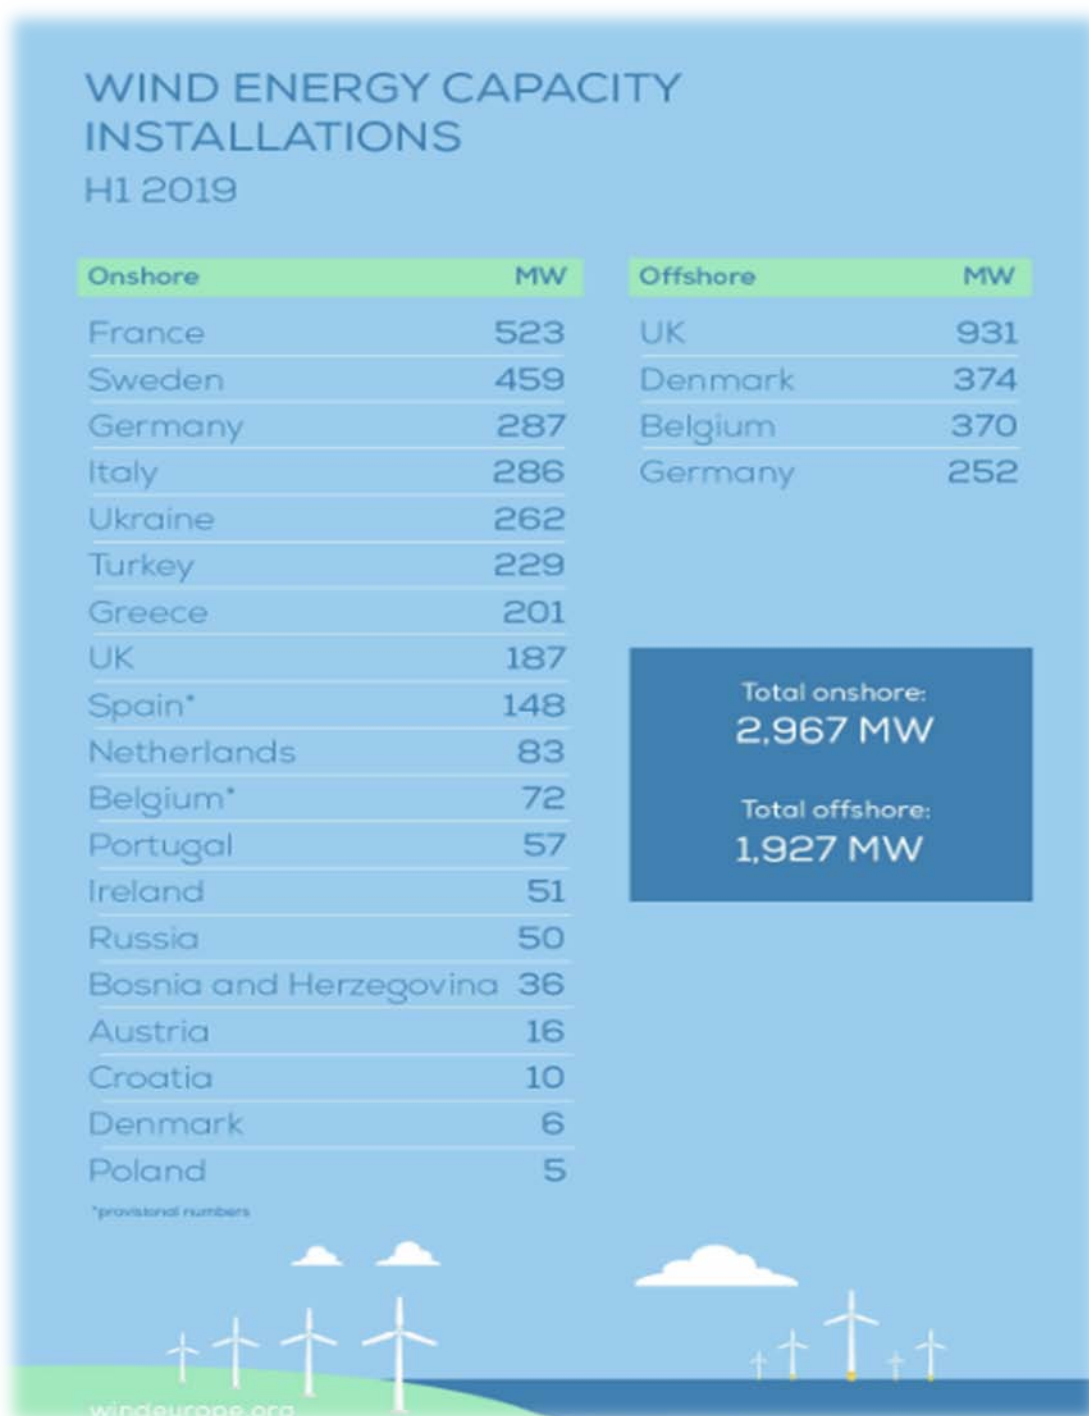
WIND ENERGY CAPACITY INSTALLATIONS
H1 2019

| Onshore | MW |
|---|---|
| France | 523 |
| Sweden | 459 |
| Germany | 287 |
| Italy | 286 |
| Ukraine | 262 |
| Turkey | 229 |
| Greece | 201 |
| UK | 187 |
| Spain* | 148 |
| Netherlands | 83 |
| Belgium* | 72 |
| Portugal | 57 |
| Ireland | 51 |
| Russia | 50 |
| Bosnia and Herzegovina | 36 |
| Austria | 16 |
| Croatia | 10 |
| Denmark | 6 |
| Poland | 5 |

*provisional numbers

| Offshore | MW |
|---|---|
| UK | 931 |
| Denmark | 374 |
| Belgium | 370 |
| Germany | 252 |

Total onshore:
2,967 MW

Total offshore:
1,927 MW

windeurope.org